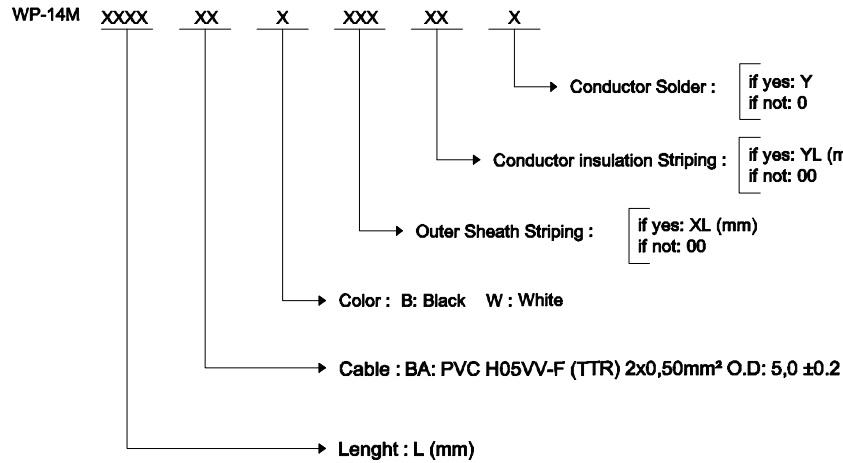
WP-14M XXXX XX X XXX XX X

Conductor Solder : if yes: Y
if not: 0

Conductor insulation Striping : if yes: YL (m
if not: 00

Outer Sheath Striping : if yes: XL (mm)
if not: 00

Color : B: Black W : White

Cable : BA: PVC H05VV-F (TTR) 2x0,50mm² O.D: 5,0 ±0.2

Lenght : L (mm)